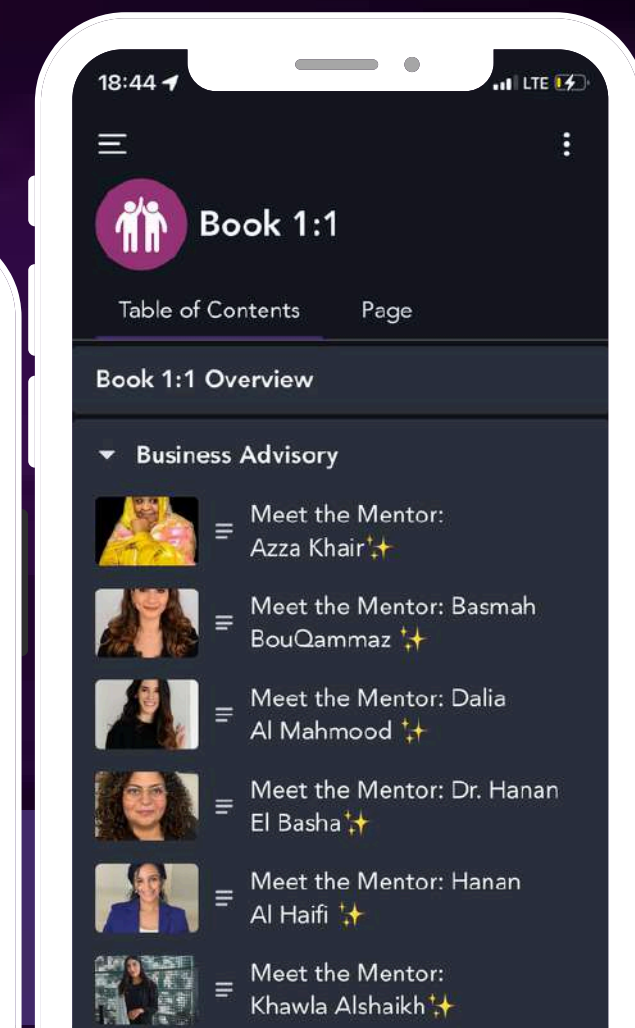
18:44

LTE

Book 1:1

Table of Contents

Page

Book 1:1 Overview

Business Advisory

Meet the Mentor: Azza Khair✨

Meet the Mentor: Basmah BouQammaz ✨

Meet the Mentor: Dalia Al Mahmood ✨

Meet the Mentor: Dr. Hanan El Basha✨

Meet the Mentor: Hanan Al Haifi ✨

Meet the Mentor: Khawla Alshaikh✨